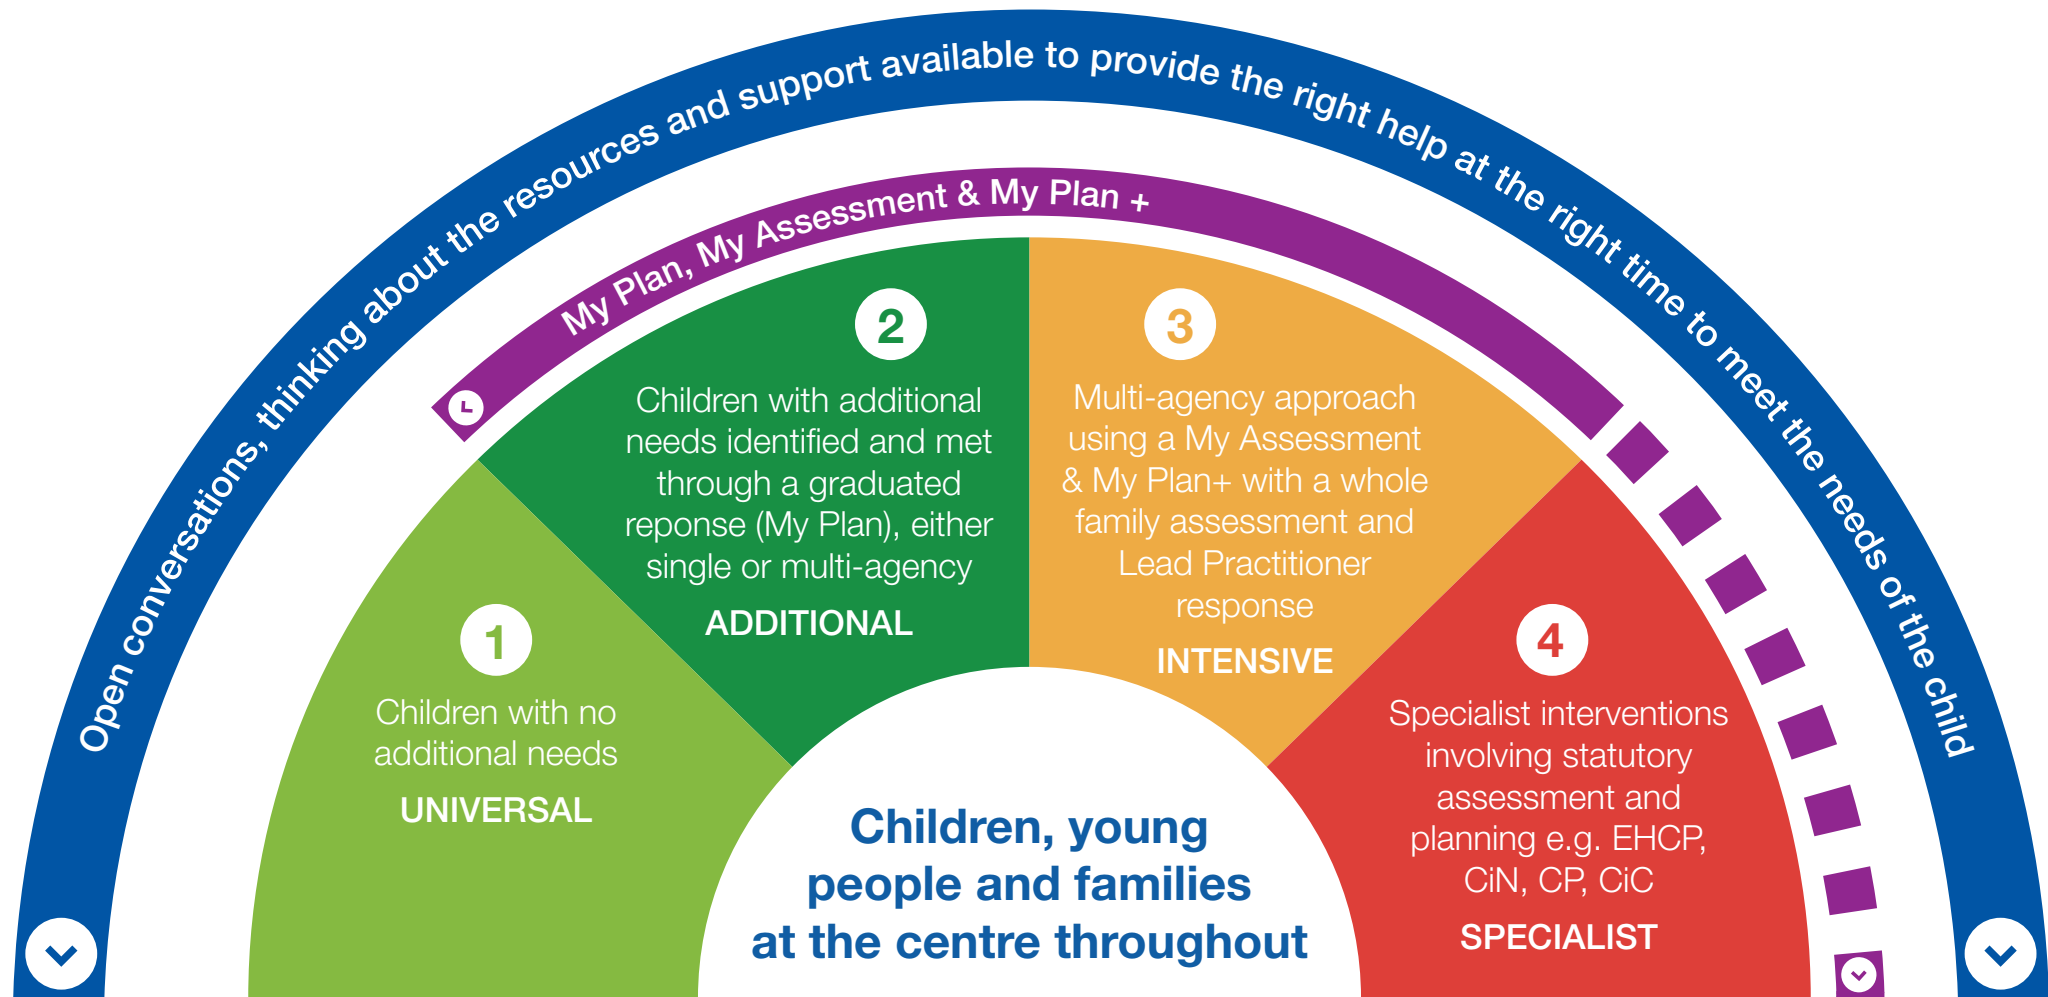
Open conversations, thinking about the resources and support available to provide the right help at the right time to meet the needs of the child

My Plan, My Assessment & My Plan +

1
Children with no additional needs
UNIVERSAL

2
Children with additional needs identified and met through a graduated reponse (My Plan), either single or multi-agency
ADDITIONAL

3
Multi-agency approach using a My Assessment & My Plan+ with a whole family assessment and Lead Practitioner response
INTENSIVE

4
Specialist interventions involving statutory assessment and planning e.g. EHCP, CiN, CP, CiC
SPECIALIST

Children, young people and families at the centre throughout